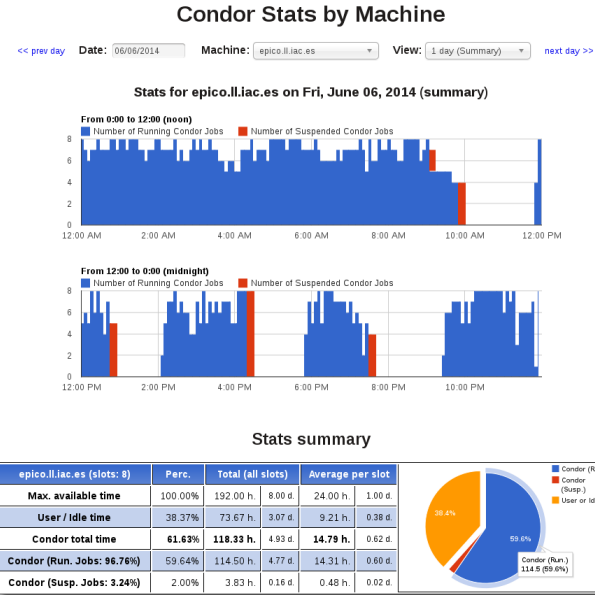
Condor Stats by Machine

<< prev day Date: 06/06/2014 Machine: epico.ll.iac.es View: 1 day (Summary) next day >>

Stats for epico.ll.iac.es on Fri, June 06, 2014 (summary)

From 0:00 to 12:00 (noon)

Number of Running Condor Jobs Number of Suspended Condor Jobs

8
6
4
2
0

12:00 AM 2:00 AM 4:00 AM 6:00 AM 8:00 AM 10:00 AM 12:00 PM

From 12:00 to 0:00 (midnight)

Number of Running Condor Jobs Number of Suspended Condor Jobs

8
6
4
2
0

12:00 PM 2:00 PM 4:00 PM 6:00 PM 8:00 PM 10:00 PM

Stats summary

| epico.ll.iac.es (slots: 8) | Perc. | Total (all slots) | | Average per slot | |
|---|---|---|---|---|---|
| Max. available time | 100.00% | 192.00 h. | 8.00 d. | 24.00 h. | 1.00 d. |
| User / Idle time | 38.37% | 73.67 h. | 3.07 d. | 9.21 h. | 0.38 d. |
| Condor total time | 61.63% | 118.33 h. | 4.93 d. | 14.79 h. | 0.62 d. |
| Condor (Run. Jobs: 96.76%) | 59.64% | 114.50 h. | 4.77 d. | 14.31 h. | 0.60 d. |
| Condor (Susp. Jobs: 3.24%) | 2.00% | 3.83 h. | 0.16 d. | 0.48 h. | 0.02 d. |

38.4%
59.6%
Condor (Run.)
114.5 (59.6%)

Condor (R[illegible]
Condor (Susp.)
User or Idl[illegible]